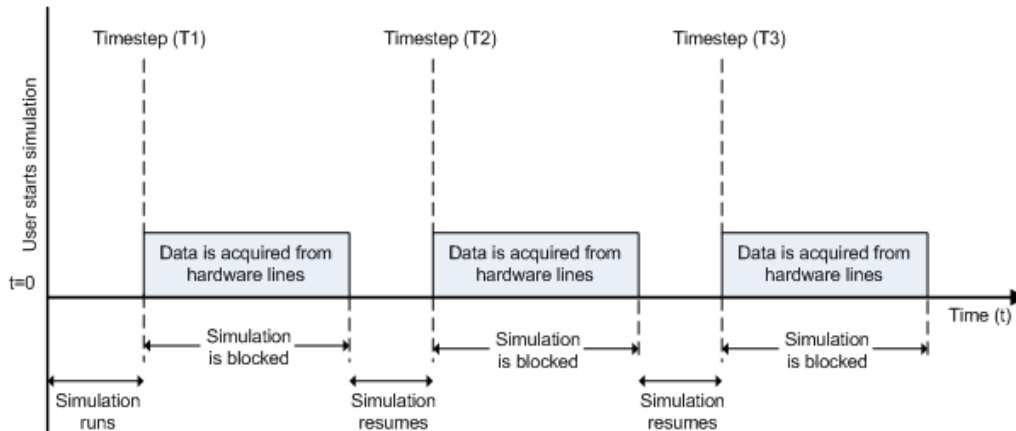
User starts simulation

t=0

Timestep (T1)

Timestep (T2)

Timestep (T3)

Data is acquired from hardware lines

Data is acquired from hardware lines

Data is acquired from hardware lines

Time (t)

Simulation runs

Simulation is blocked

Simulation resumes

Simulation is blocked

Simulation resumes

Simulation is blocked